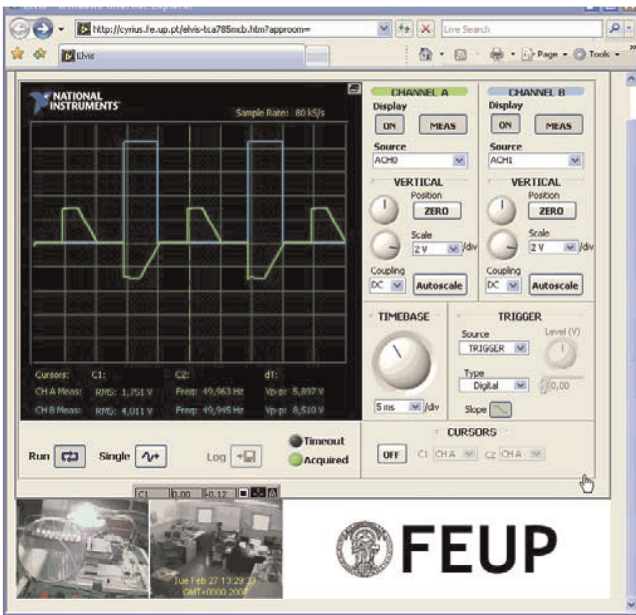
http://cyrius.fe.up.pt/elvis-tca785mcb.htm?approom=

Live Search

Elvis

Page Tools

NATIONAL INSTRUMENTS

Sample Rate: 80 kS/s

Cursors: C1: C2: dT:

CH A Meas: RMS: 1,751 V Freq: 49,963 Hz Vp-p: 5,897 V

CH B Meas: RMS: 4,011 V Freq: 49,945 Hz Vp-p: 8,510 V

CHANNEL A

Display

ON MEAS

Source

ACH0

VERTICAL

Position

ZERO

Scale

2 V /div

Coupling

DC Autoscale

CHANNEL B

Display

ON MEAS

Source

ACH1

VERTICAL

Position

ZERO

Scale

2 V /div

Coupling

DC Autoscale

TIMEBASE

5 ms /div

TRIGGER

Source

TRIGGER

Level (V)

Type

Digital

0,00

Slope

Run Single Log

Timeout

Acquired

CURSORS

OFF C1 CH A C2 CH A

C1 0.00 -0.12

Tue Feb 27 13:29:39 GMT+0000 2007

FEUP